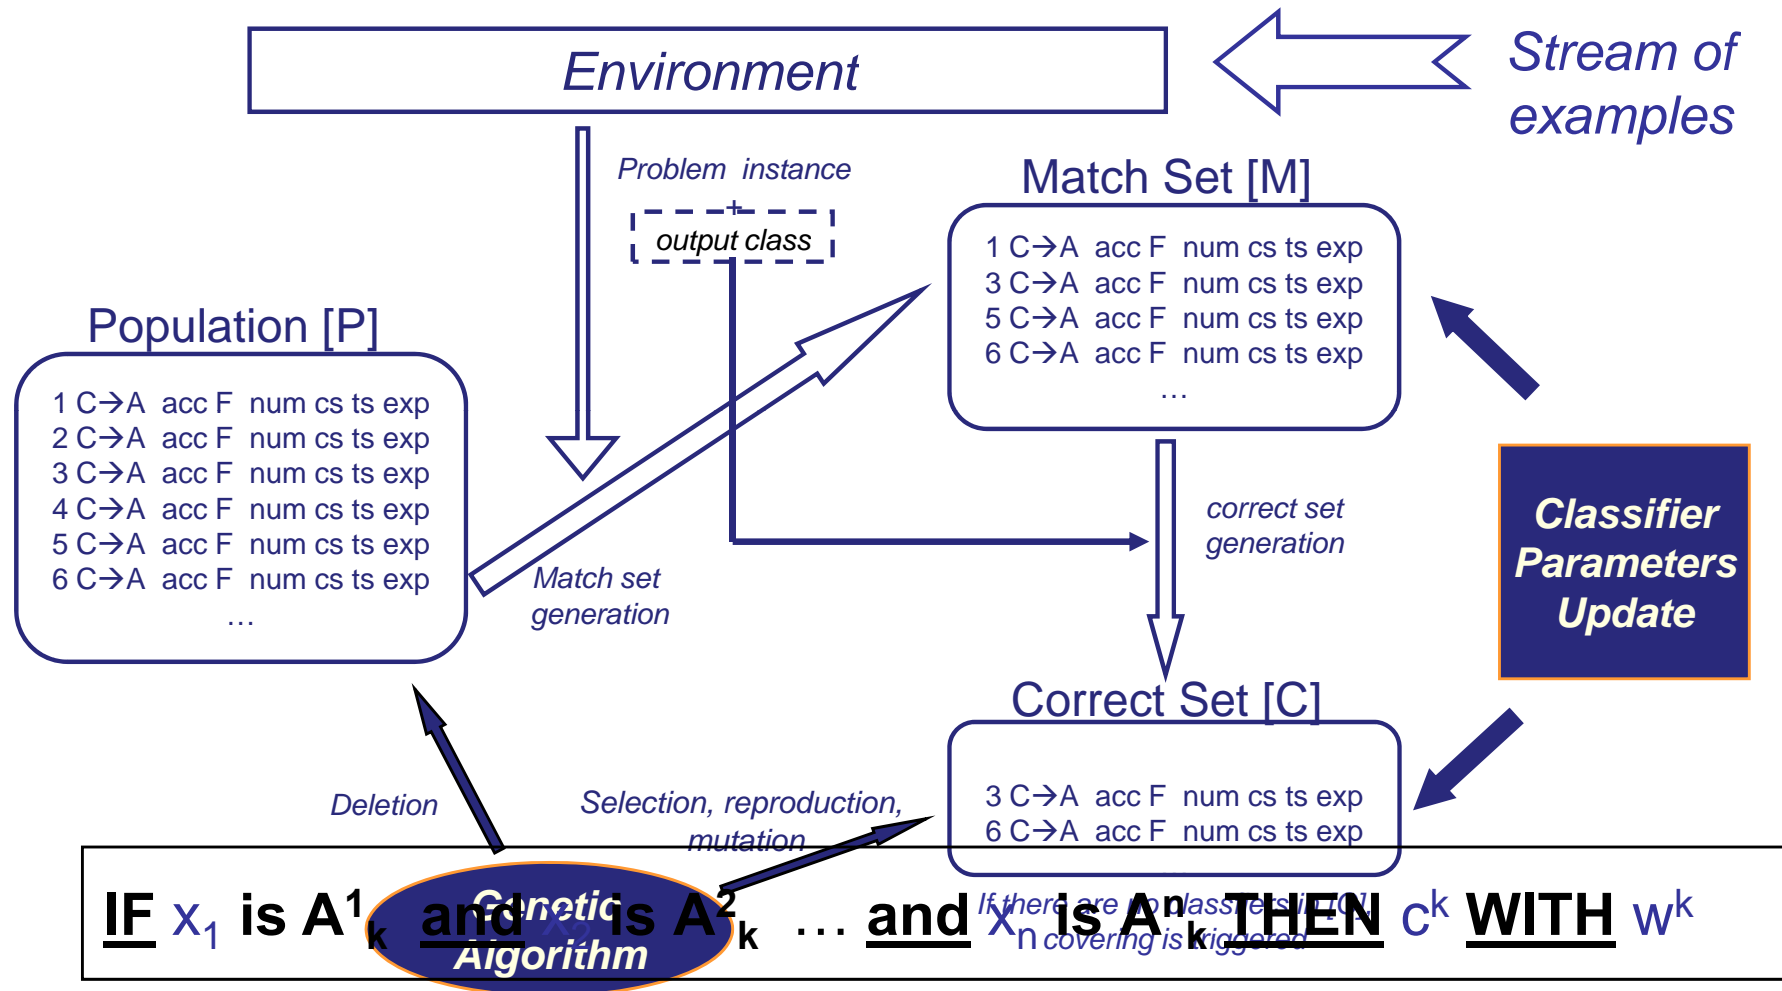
Environment

Stream of examples

Problem instance
+
output class

Match Set [M]

1 C→A acc F num cs ts exp
3 C→A acc F num cs ts exp
5 C→A acc F num cs ts exp
6 C→A acc F num cs ts exp
…

Population [P]

1 C→A acc F num cs ts exp
2 C→A acc F num cs ts exp
3 C→A acc F num cs ts exp
4 C→A acc F num cs ts exp
5 C→A acc F num cs ts exp
6 C→A acc F num cs ts exp
…

Match set generation

correct set generation

Classifier Parameters Update

Correct Set [C]

3 C→A acc F num cs ts exp
6 C→A acc F num cs ts exp

Deletion

Selection, reproduction, mutation

Genetic Algorithm

If there are no classifiers in [C] covering is triggered

IF $x_1$ is $A^1_k$ and $x_2$ is $A^2_k$ … and $x_n$ is $A^n_k$ THEN $c^k$ WITH $w^k$